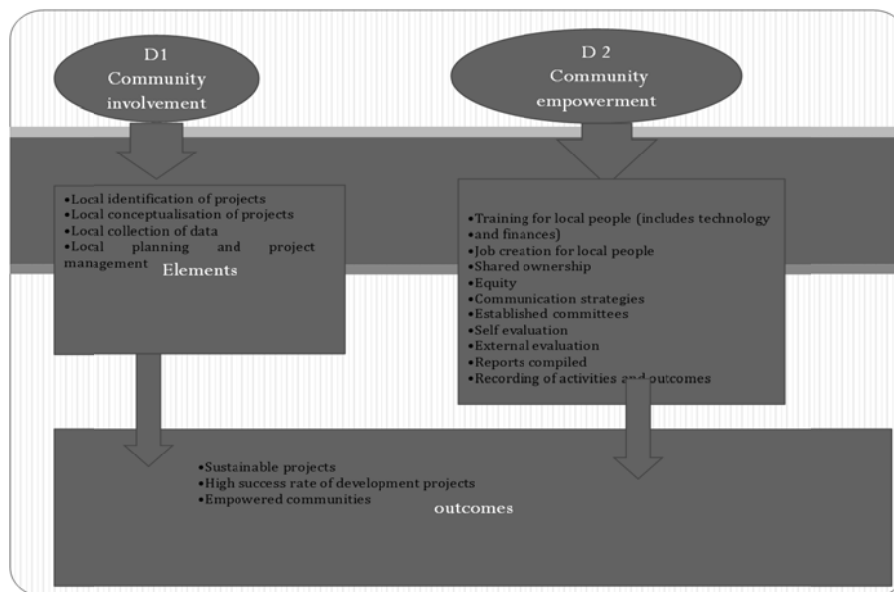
D1
Community involvement

D 2
Community empowerment

•Local identification of projects
•Local conceptualisation of projects
•Local collection of data
•Local planning and project management

Elements

•Training for local people (includes technology and finances)
•Job creation for local people
•Shared ownership
•Equity
•Communication strategies
•Established committees
•Self evaluation
•External evaluation
•Reports compiled
•Recording of activities and outcomes

•Sustainable projects
•High success rate of development projects
•Empowered communities

outcomes